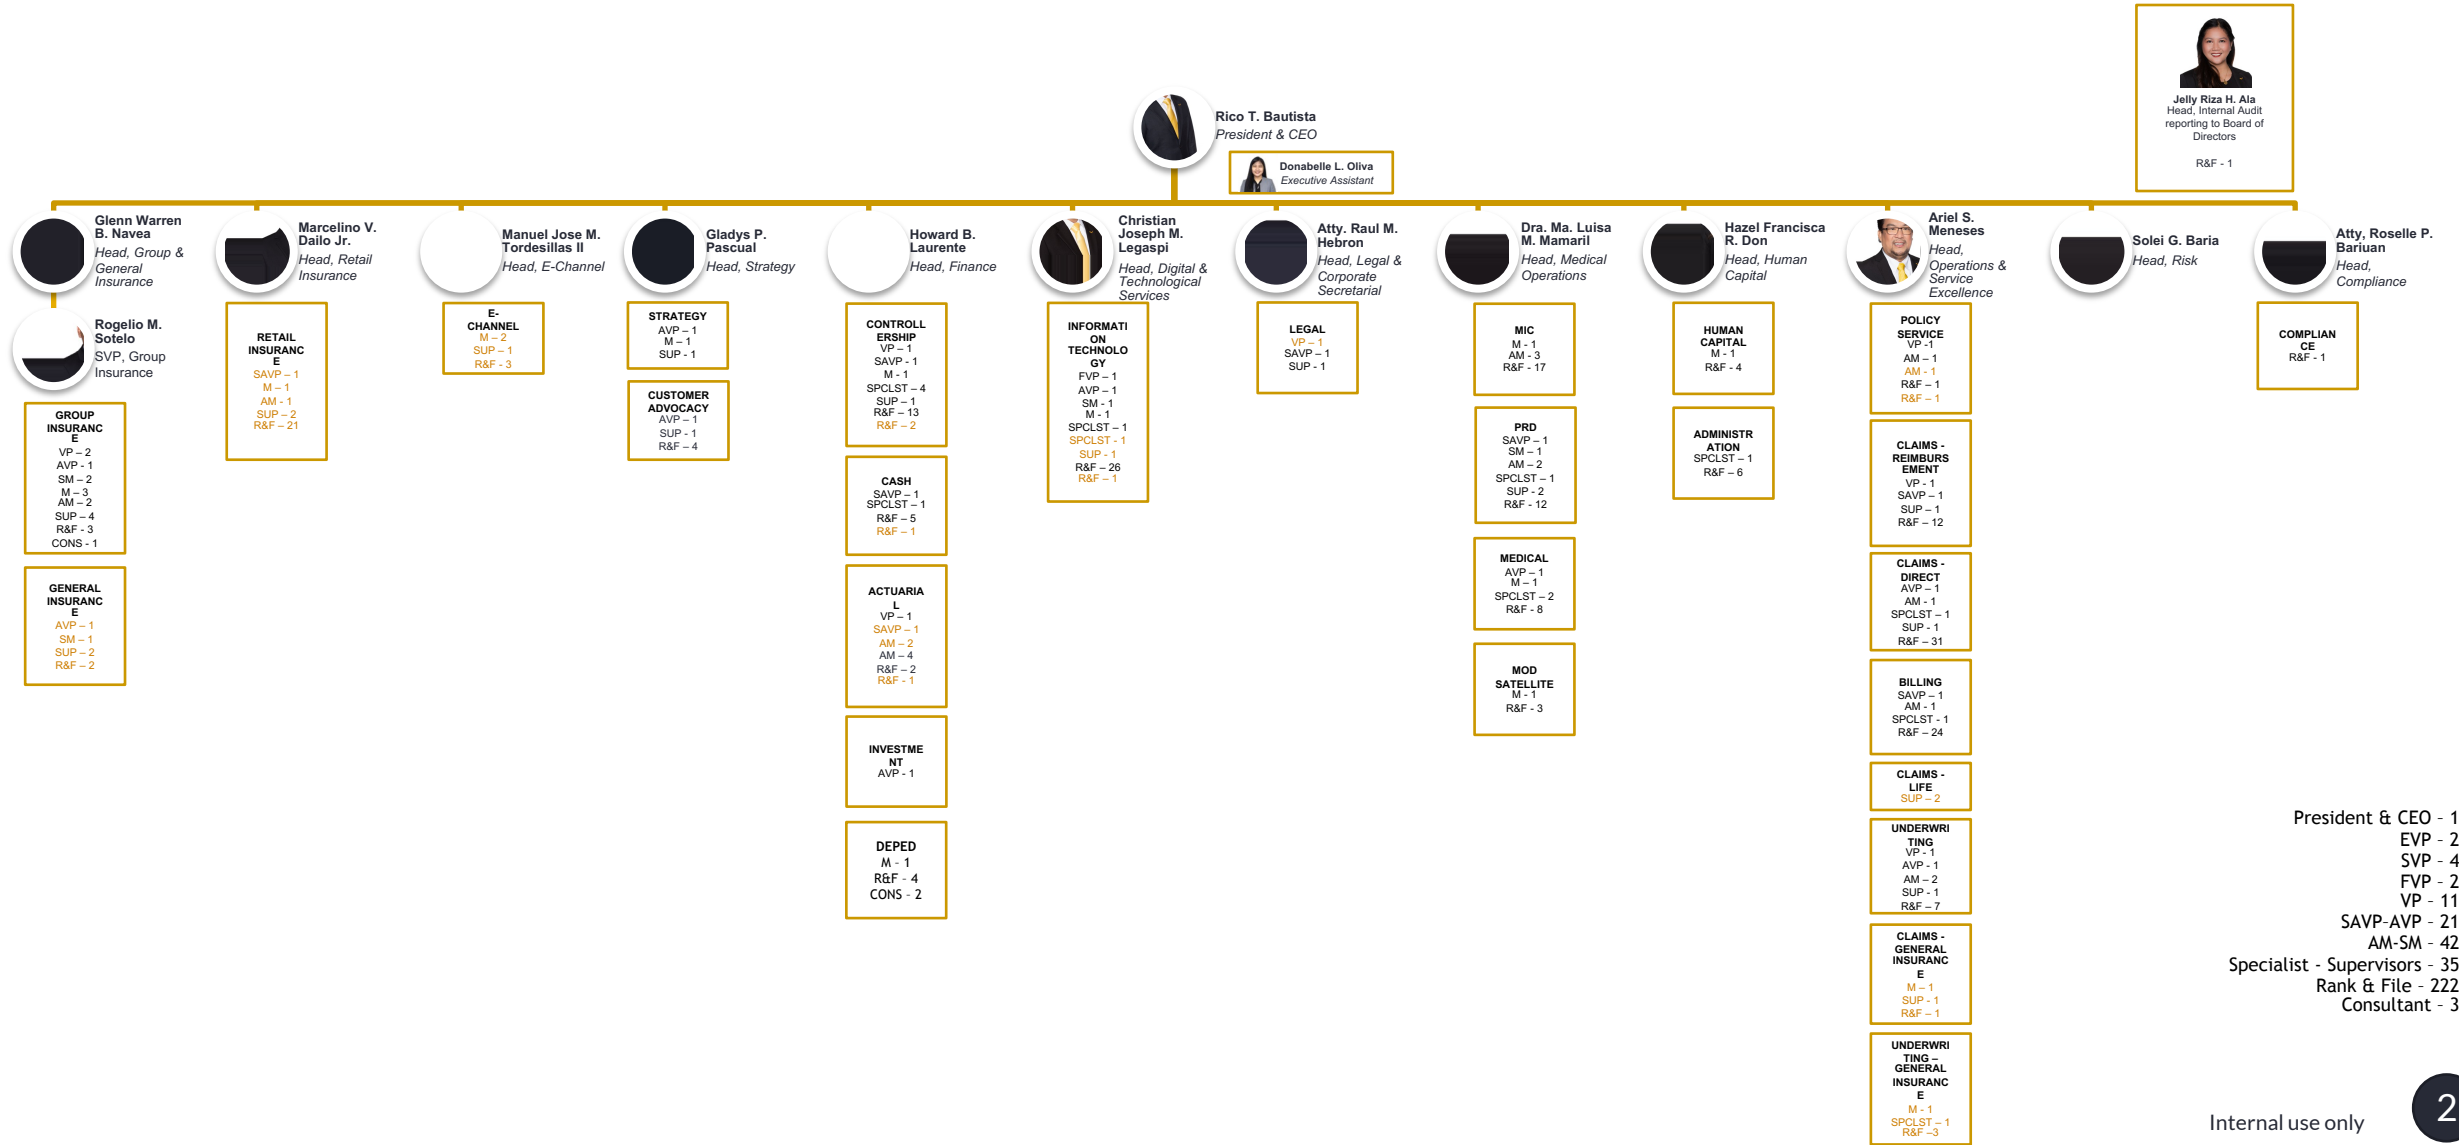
Jelly Riza H. Ala
Head, Internal Audit reporting to Board of Directors

R&F - 1

Rico T. Bautista
President & CEO

Donabelle L. Oliva
Executive Assistant

Glenn Warren B. Navea
Head, Group & General Insurance

Rogelio M. Sotelo
SVP, Group Insurance

GROUP INSURANCE
VP – 2
AVP - 1
SM – 2
M – 3
AM – 2
SUP – 4
R&F - 3
CONS - 1

GENERAL INSURANCE
AVP – 1
SM – 1
SUP – 2
R&F – 2

Marcelino V. Dailo Jr.
Head, Retail Insurance

RETAIL INSURANCE
SAVP – 1
M – 1
AM - 1
SUP – 2
R&F – 21

Manuel Jose M. Tordesillas II
Head, E-Channel

E-CHANNEL
M – 2
SUP – 1
R&F - 3

Gladys P. Pascual
Head, Strategy

STRATEGY
AVP – 1
M – 1
SUP - 1

CUSTOMER ADVOCACY
AVP – 1
SUP - 1
R&F – 4

Howard B. Laurente
Head, Finance

CONTROLLERSHIP
VP – 1
SAVP - 1
M - 1
SPCLST – 4
SUP – 1
R&F – 13
R&F – 2

CASH
SAVP – 1
SPCLST – 1
R&F – 5
R&F – 1

ACTUARIAL
VP – 1
SAVP – 1
AM – 2
AM – 4
R&F – 2
R&F - 1

INVESTMENT
AVP - 1

DEPED
M - 1
R&F - 4
CONS - 2

Christian Joseph M. Legaspi
Head, Digital & Technological Services

INFORMATION TECHNOLOGY
FVP – 1
AVP – 1
SM - 1
M - 1
SPCLST – 1
SPCLST - 1
SUP - 1
R&F – 26
R&F – 1

Atty. Raul M. Hebron
Head, Legal & Corporate Secretarial

LEGAL
VP – 1
SAVP – 1
SUP - 1

Dra. Ma. Luisa M. Mamaril
Head, Medical Operations

MIC
M - 1
AM - 3
R&F - 17

PRD
SAVP – 1
SM – 1
AM – 2
SPCLST – 1
SUP - 2
R&F - 12

MEDICAL
AVP – 1
M – 1
SPCLST – 2
R&F - 8

MOD SATELLITE
M - 1
R&F - 3

Hazel Francisca R. Don
Head, Human Capital

HUMAN CAPITAL
M - 1
R&F - 4

ADMINISTRATION
SPCLST – 1
R&F – 6

Ariel S. Meneses
Head, Operations & Service Excellence

POLICY SERVICE
VP -1
AM – 1
AM - 1
R&F – 1
R&F – 1

CLAIMS - REIMBURSEMENT
VP - 1
SAVP – 1
SUP – 1
R&F – 12

CLAIMS - DIRECT
AVP – 1
AM - 1
SPCLST – 1
SUP - 1
R&F – 31

BILLING
SAVP – 1
AM - 1
SPCLST - 1
R&F – 24

CLAIMS - LIFE
SUP – 2

UNDERWRITING
VP - 1
AVP - 1
AM – 2
SUP - 1
R&F – 7

CLAIMS - GENERAL INSURANCE
M – 1
SUP - 1
R&F – 1

UNDERWRITING – GENERAL INSURANCE
M - 1
SPCLST – 1
R&F –3

Solei G. Baria
Head, Risk

Atty, Roselle P. Bariuan
Head, Compliance

COMPLIANCE
R&F - 1

President & CEO - 1
EVP - 2
SVP - 4
FVP - 2
VP - 11
SAVP-AVP - 21
AM-SM - 42
Specialist - Supervisors - 35
Rank & File - 222
Consultant - 3

Internal use only
2